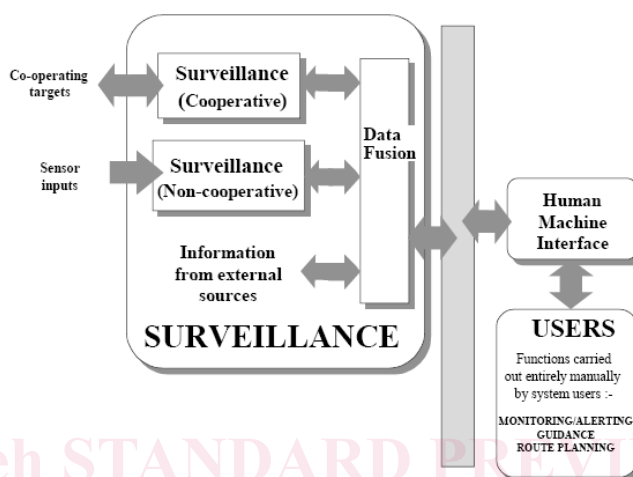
Co-operating targets

Surveillance (Cooperative)

Sensor inputs

Surveillance (Non-cooperative)

Data Fusion

Information from external sources

SURVEILLANCE

Human Machine Interface

USERS

Functions carried out entirely manually by system users :-

MONITORING/ALERTING
GUIDANCE
ROUTE PLANNING

eh STANDARD PREV